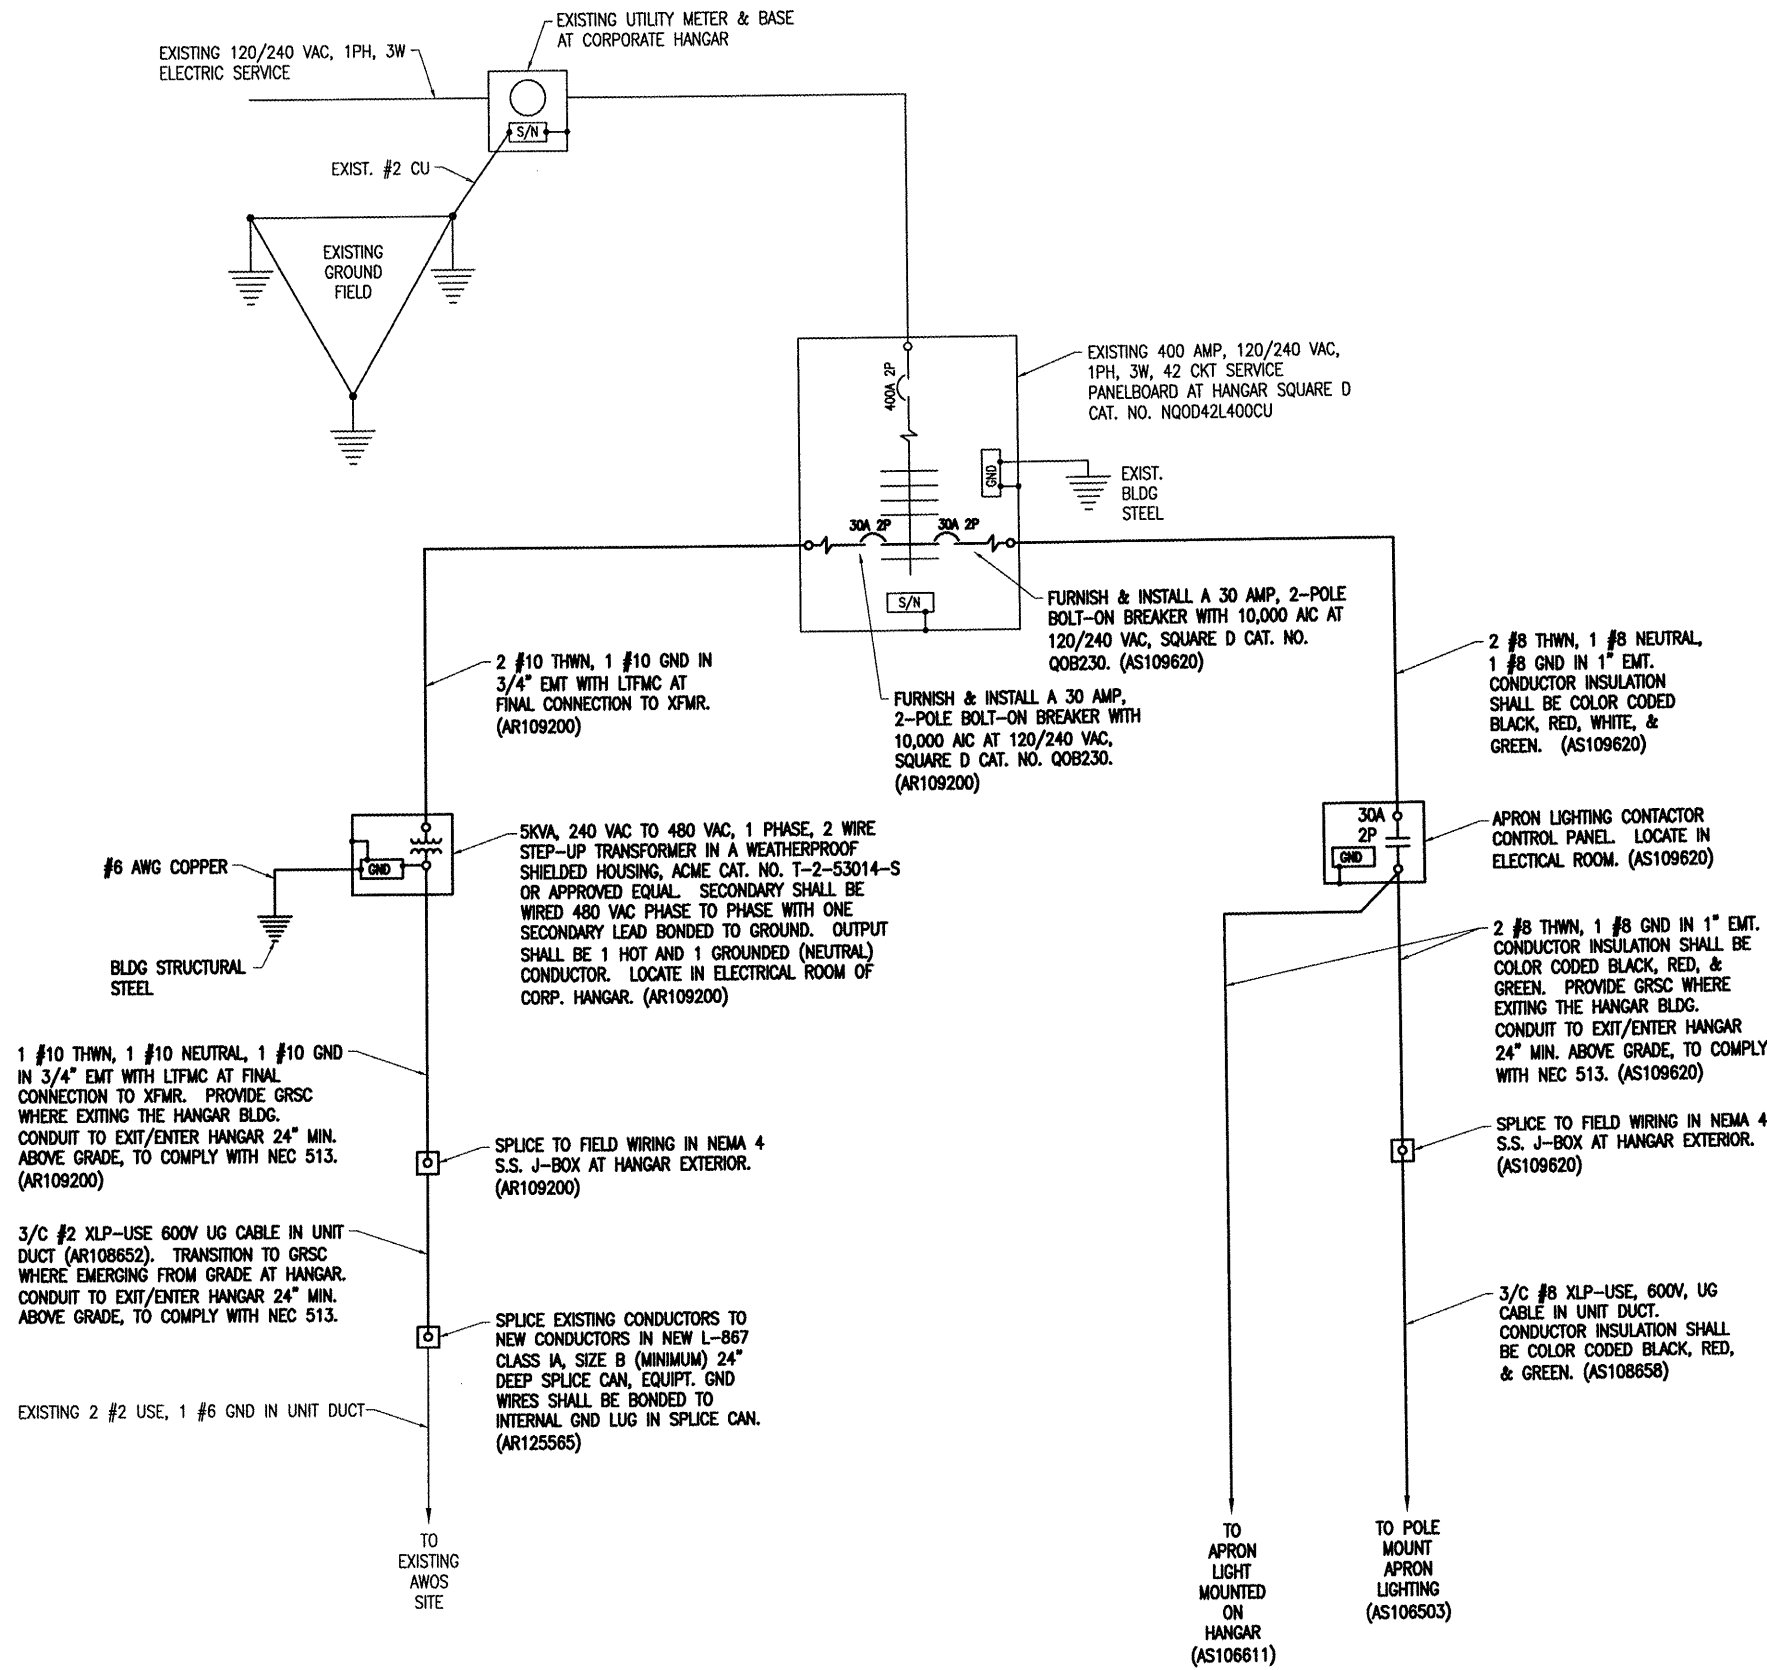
EXISTING UTILITY METER & BASE AT CORPORATE HANGAR

EXISTING 120/240 VAC, 1PH, 3W ELECTRIC SERVICE

S/N

EXIST. #2 CU

EXISTING GROUND FIELD

EXISTING 400 AMP, 120/240 VAC, 1PH, 3W, 42 CKT SERVICE PANELBOARD AT HANGAR SQUARE D CAT. NO. NQOD42L400CU

400A 2P

GND

EXIST. BLDG STEEL

30A 2P

30A 2P

S/N

FURNISH & INSTALL A 30 AMP, 2-POLE BOLT-ON BREAKER WITH 10,000 AIC AT 120/240 VAC, SQUARE D CAT. NO. QOB230. (AS109620)

FURNISH & INSTALL A 30 AMP, 2-POLE BOLT-ON BREAKER WITH 10,000 AIC AT 120/240 VAC, SQUARE D CAT. NO. QOB230. (AR109200)

2 #10 THWN, 1 #10 GND IN 3/4" EMT WITH LTFMC AT FINAL CONNECTION TO XFMR. (AR109200)

2 #8 THWN, 1 #8 NEUTRAL, 1 #8 GND IN 1" EMT. CONDUCTOR INSULATION SHALL BE COLOR CODED BLACK, RED, WHITE, & GREEN. (AS109620)

#6 AWG COPPER

GND

BLDG STRUCTURAL STEEL

5KVA, 240 VAC TO 480 VAC, 1 PHASE, 2 WIRE STEP-UP TRANSFORMER IN A WEATHERPROOF SHIELDED HOUSING, ACME CAT. NO. T-2-53014-S OR APPROVED EQUAL. SECONDARY SHALL BE WIRED 480 VAC PHASE TO PHASE WITH ONE SECONDARY LEAD BONDED TO GROUND. OUTPUT SHALL BE 1 HOT AND 1 GROUNDED (NEUTRAL) CONDUCTOR. LOCATE IN ELECTRICAL ROOM OF CORP. HANGAR. (AR109200)

30A 2P

GND

APRON LIGHTING CONTACTOR CONTROL PANEL. LOCATE IN ELECTICAL ROOM. (AS109620)

2 #8 THWN, 1 #8 GND IN 1" EMT. CONDUCTOR INSULATION SHALL BE COLOR CODED BLACK, RED, & GREEN. PROVIDE GRSC WHERE EXITING THE HANGAR BLDG. CONDUIT TO EXIT/ENTER HANGAR 24" MIN. ABOVE GRADE, TO COMPLY WITH NEC 513. (AS109620)

1 #10 THWN, 1 #10 NEUTRAL, 1 #10 GND IN 3/4" EMT WITH LTFMC AT FINAL CONNECTION TO XFMR. PROVIDE GRSC WHERE EXITING THE HANGAR BLDG. CONDUIT TO EXIT/ENTER HANGAR 24" MIN. ABOVE GRADE, TO COMPLY WITH NEC 513. (AR109200)

SPLICE TO FIELD WIRING IN NEMA 4 S.S. J-BOX AT HANGAR EXTERIOR. (AR109200)

SPLICE TO FIELD WIRING IN NEMA 4 S.S. J-BOX AT HANGAR EXTERIOR. (AS109620)

3/C #2 XLP-USE 600V UG CABLE IN UNIT DUCT (AR108652). TRANSITION TO GRSC WHERE EMERGING FROM GRADE AT HANGAR. CONDUIT TO EXIT/ENTER HANGAR 24" MIN. ABOVE GRADE, TO COMPLY WITH NEC 513.

SPLICE EXISTING CONDUCTORS TO NEW CONDUCTORS IN NEW L-867 CLASS IA, SIZE B (MINIMUM) 24" DEEP SPLICE CAN, EQUIPT. GND WIRES SHALL BE BONDED TO INTERNAL GND LUG IN SPLICE CAN. (AR125565)

3/C #8 XLP-USE, 600V, UG CABLE IN UNIT DUCT. CONDUCTOR INSULATION SHALL BE COLOR CODED BLACK, RED, & GREEN. (AS108658)

EXISTING 2 #2 USE, 1 #6 GND IN UNIT DUCT

TO EXISTING AWOS SITE

TO APRON LIGHT MOUNTED ON HANGAR (AS106611)

TO POLE MOUNT APRON LIGHTING (AS106503)